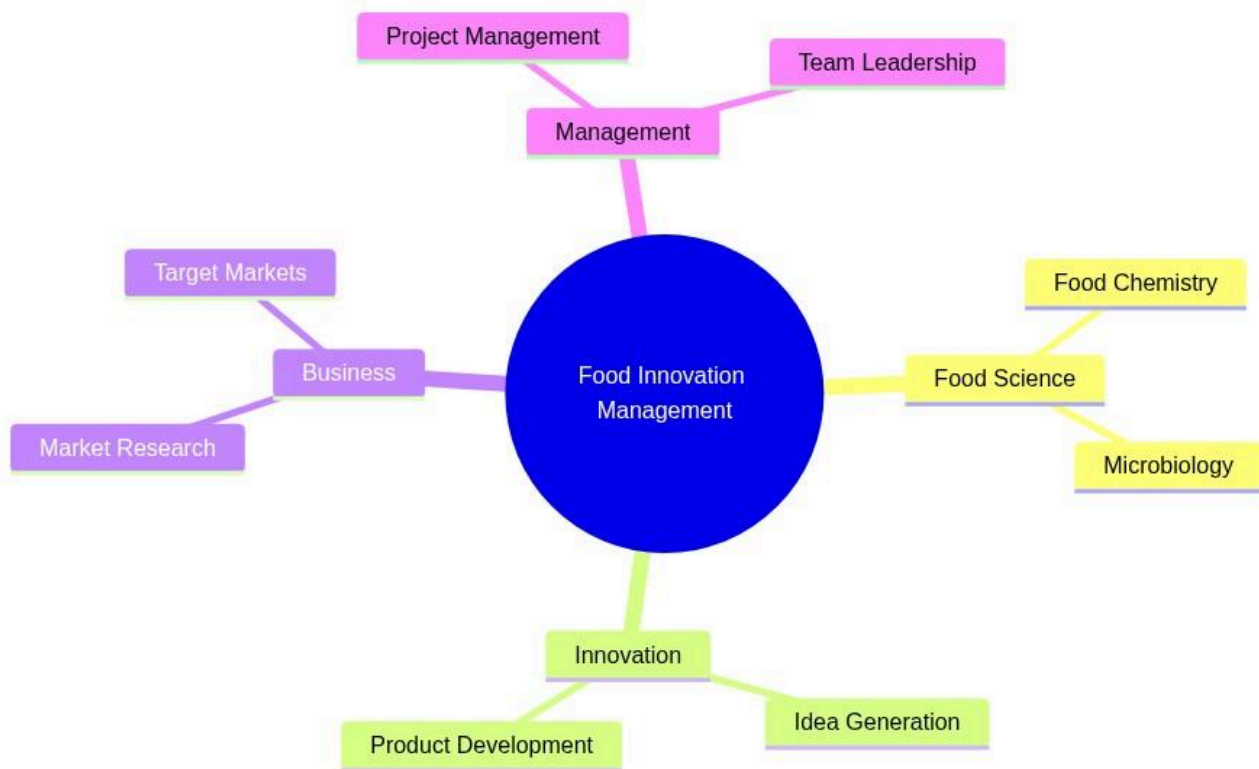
Food Innovation Management

Management

Project Management

Team Leadership

Food Science

Food Chemistry

Microbiology

Innovation

Product Development

Idea Generation

Business

Target Markets

Market Research